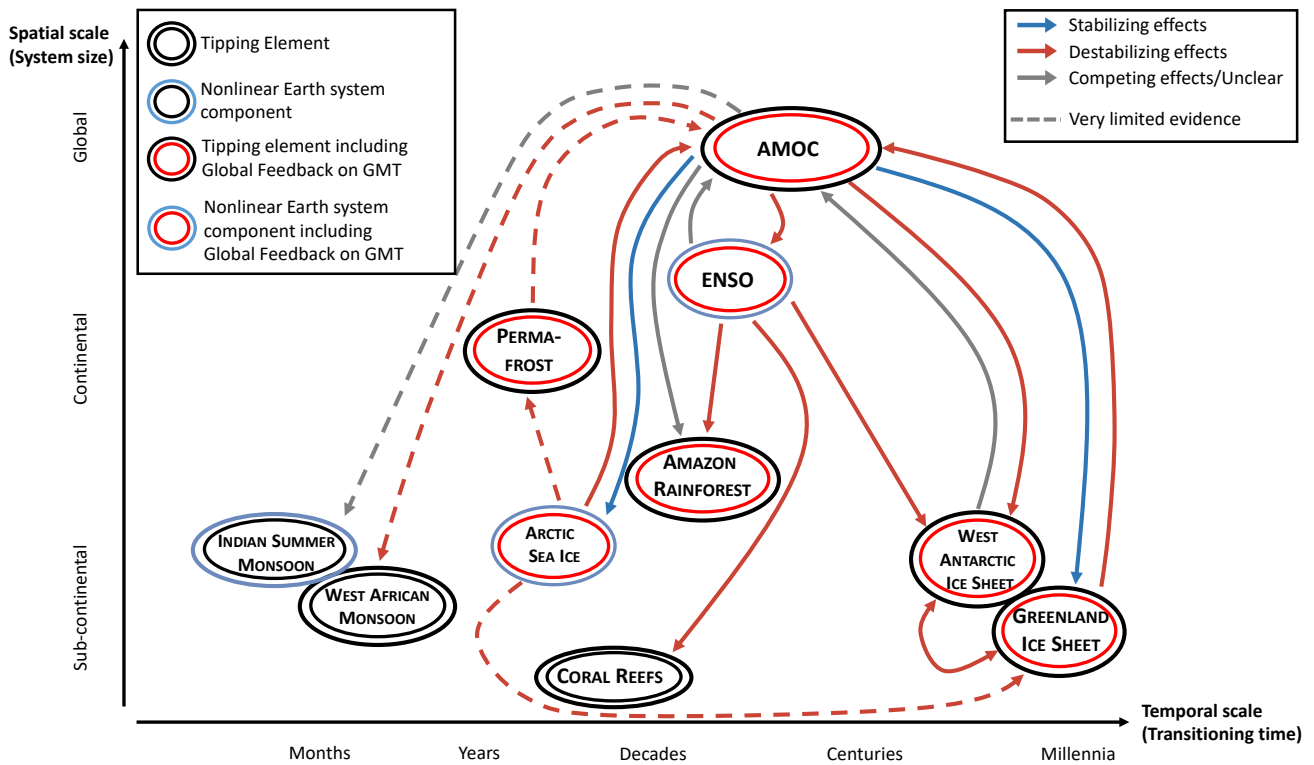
Spatial scale (System size)

Tipping Element
Nonlinear Earth system component
Tipping element including Global Feedback on GMT
Nonlinear Earth system component including Global Feedback on GMT

Stabilizing effects
Destabilizing effects
Competing effects/Unclear
Very limited evidence

Global
Continental
Sub-continental

AMOC
ENSO
PERMAFROST
AMAZON RAINFOREST
ARCTIC SEA ICE
INDIAN SUMMER MONSOON
WEST AFRICAN MONSOON
CORAL REEFS
WEST ANTARCTIC ICE SHEET
GREENLAND ICE SHEET

Temporal scale (Transitioning time)

Months
Years
Decades
Centuries
Millennia